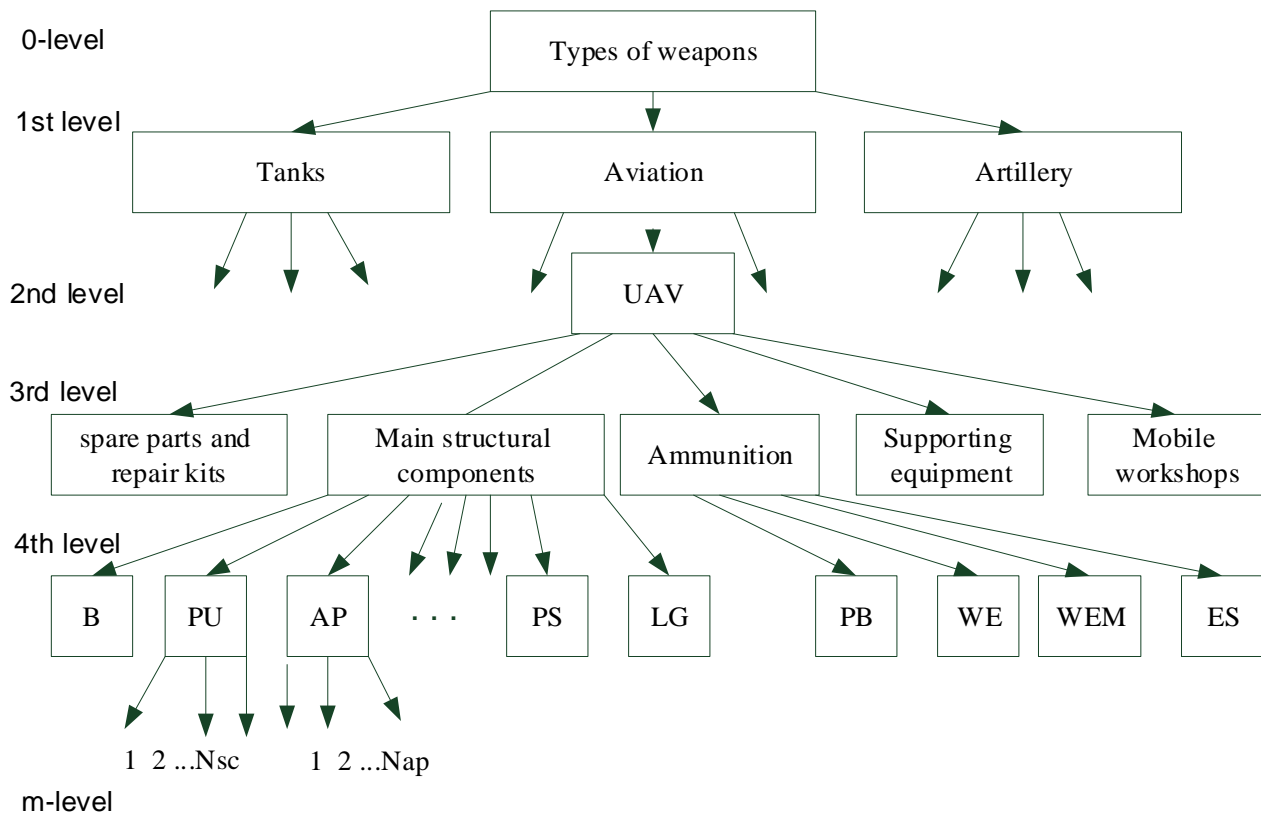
0-level

Types of weapons

1st level

Tanks

Aviation

Artillery

2nd level

UAV

3rd level

spare parts and repair kits

Main structural components

Ammunition

Supporting equipment

Mobile workshops

4th level

B

PU

AP

. . .

PS

LG

PB

WE

WEM

ES

1 2 ...Nsc

1 2 ...Nap

m-level